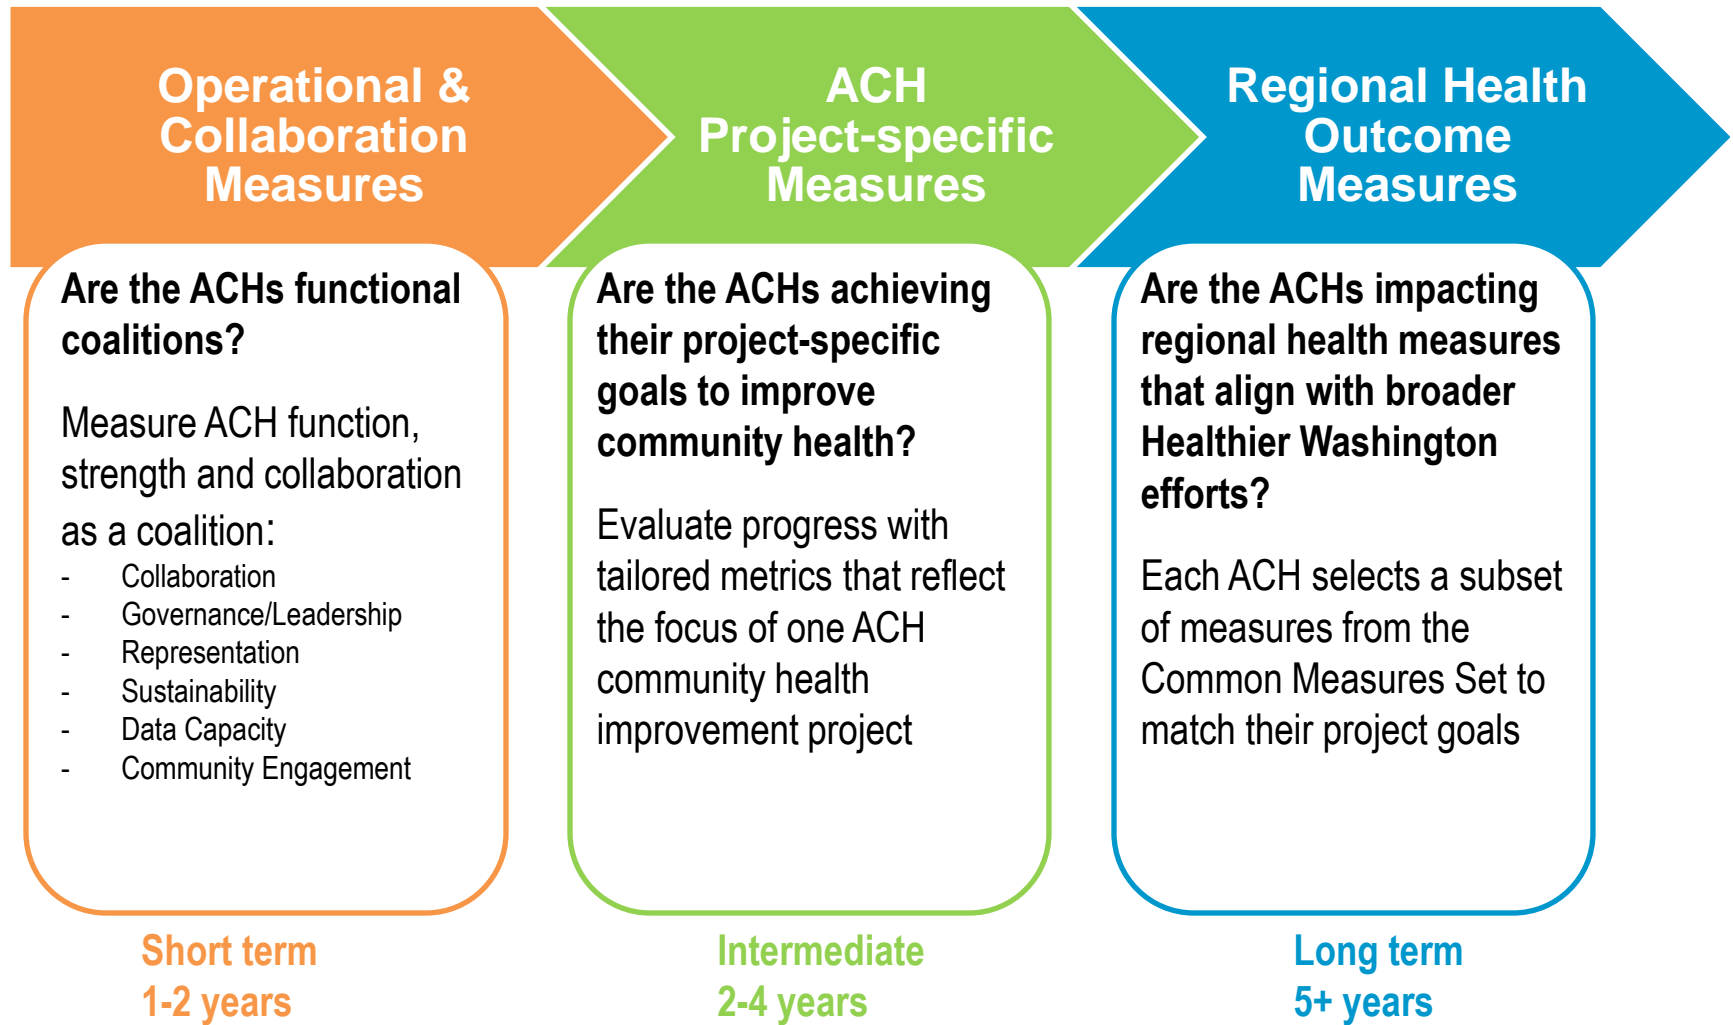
Operational & Collaboration Measures

Are the ACHs functional coalitions?

Measure ACH function, strength and collaboration as a coalition:
- Collaboration
- Governance/Leadership
- Representation
- Sustainability
- Data Capacity
- Community Engagement

Short term
1-2 years

ACH Project-specific Measures

Are the ACHs achieving their project-specific goals to improve community health?

Evaluate progress with tailored metrics that reflect the focus of one ACH community health improvement project

Intermediate
2-4 years

Regional Health Outcome Measures

Are the ACHs impacting regional health measures that align with broader Healthier Washington efforts?

Each ACH selects a subset of measures from the Common Measures Set to match their project goals

Long term
5+ years